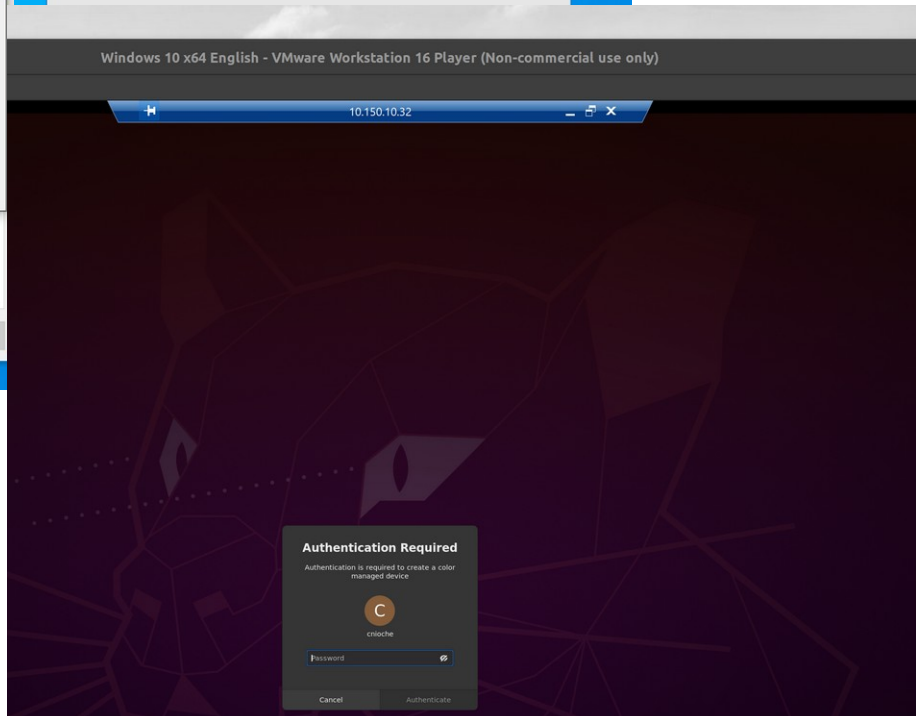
Windows 10 x64 English - VMware Workstation 16 Player (Non-commercial use only)

10.150.10.32

Authentication Required

Authentication is required to create a color managed device

C

cnioche

Password

Cancel

Authenticate